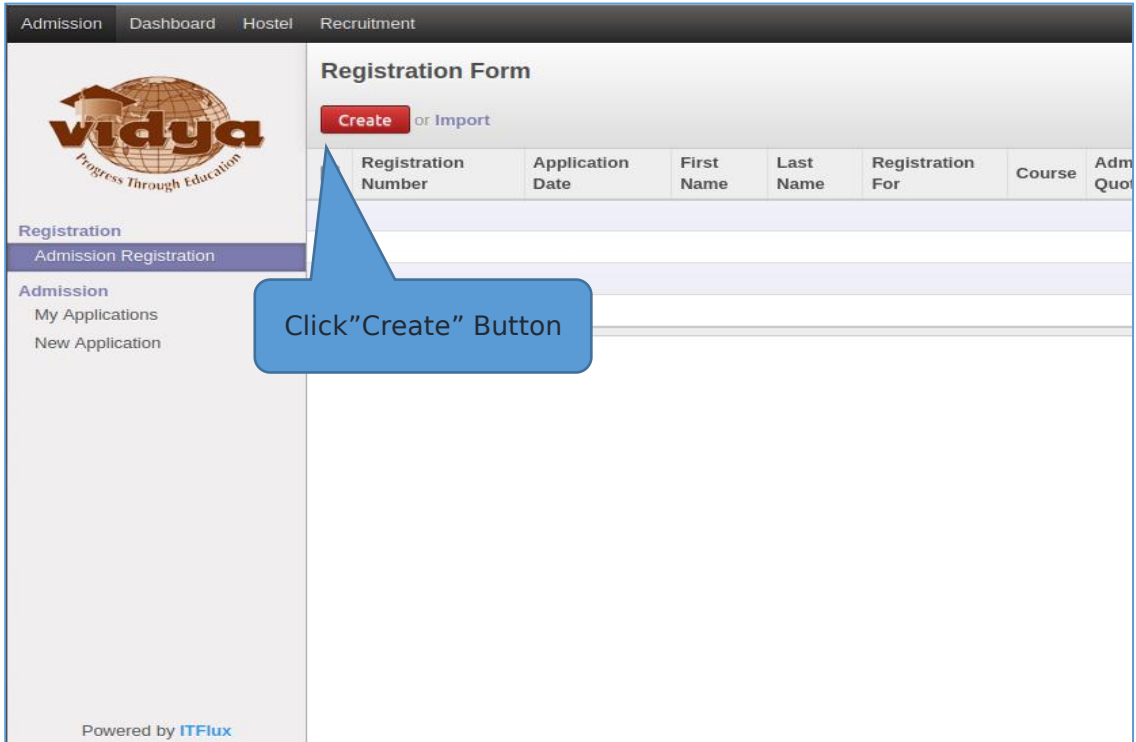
Admission Dashboard Hostel Recruitment

vidya
Progress Through Education

Registration
Admission Registration
Admission
My Applications
New Application

Powered by ITFlux

Registration Form

Create or Import

| Registration Number | Application Date | First Name | Last Name | Registration For | Course | Adm Quo |
|---|---|---|---|---|---|---|

Click"Create" Button